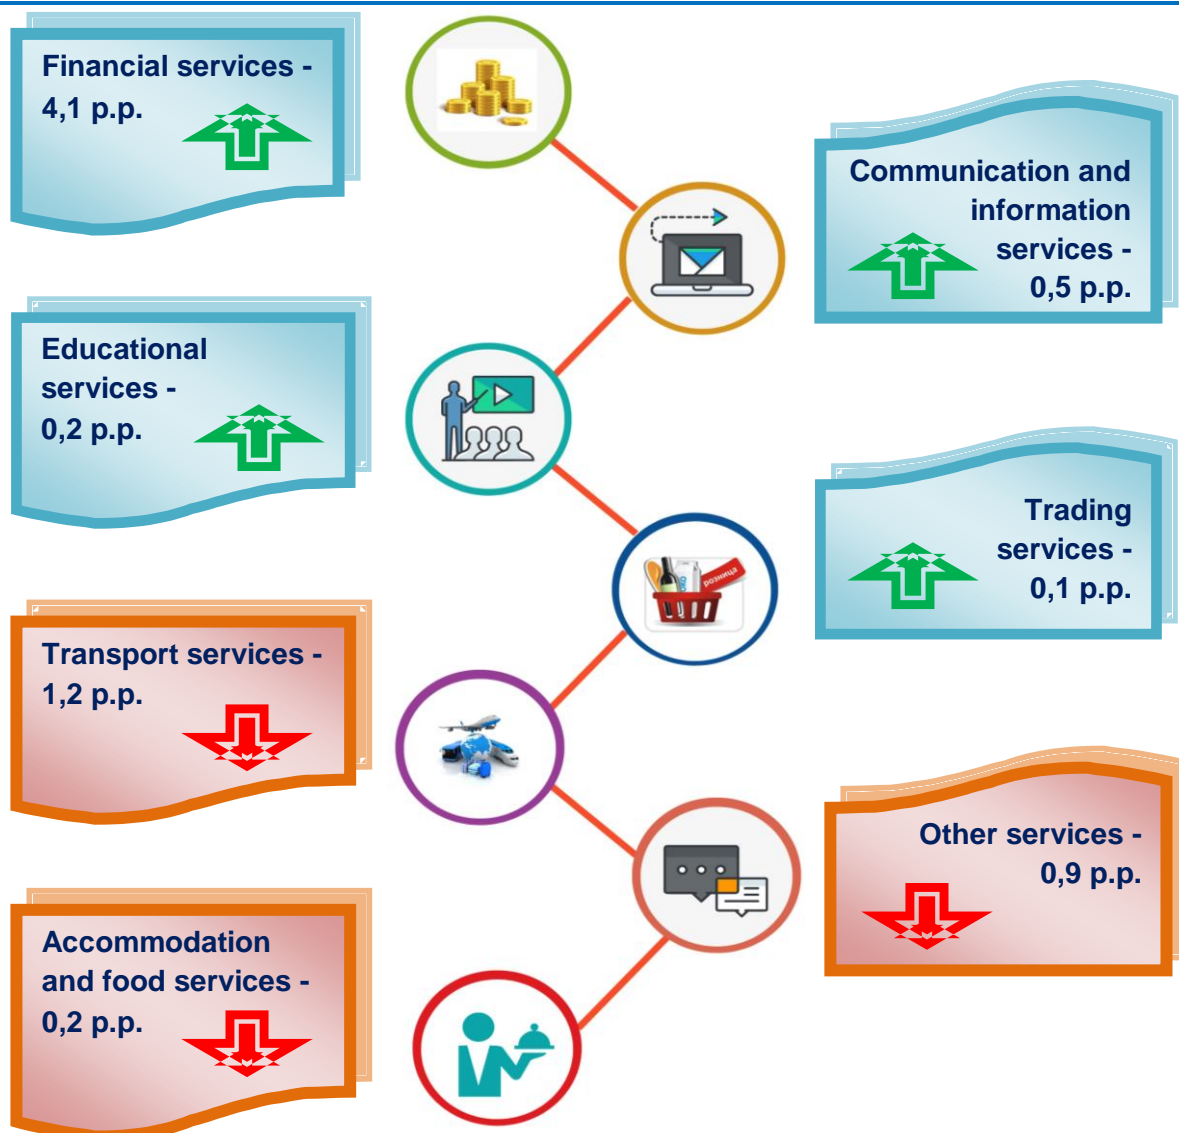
Financial services - 4,1 p.p.

Communication and information services - 0,5 p.p.

Educational services - 0,2 p.p.

Trading services - 0,1 p.p.

розница

Transport services - 1,2 p.p.

Other services - 0,9 p.p.

Accommodation and food services - 0,2 p.p.